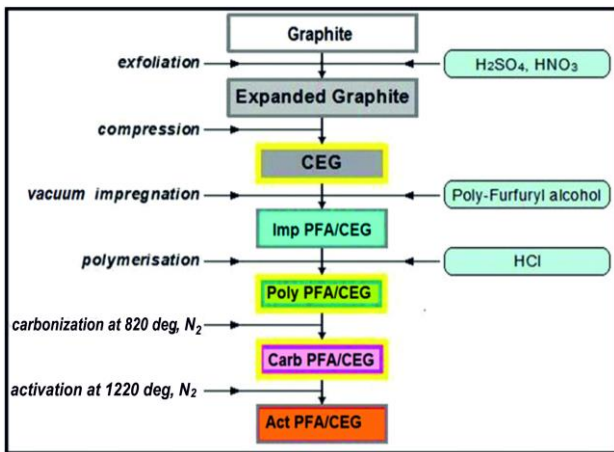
Graphite

exfoliation

$H_2SO_4$, $HNO_3$

Expanded Graphite

compression

CEG

vacuum impregnation

Poly-Furfuryl alcohol

Imp PFA/CEG

polymerisation

HCl

Poly PFA/CEG

carbonization at 820 deg, $N_2$

Carb PFA/CEG

activation at 1220 deg, $N_2$

Act PFA/CEG